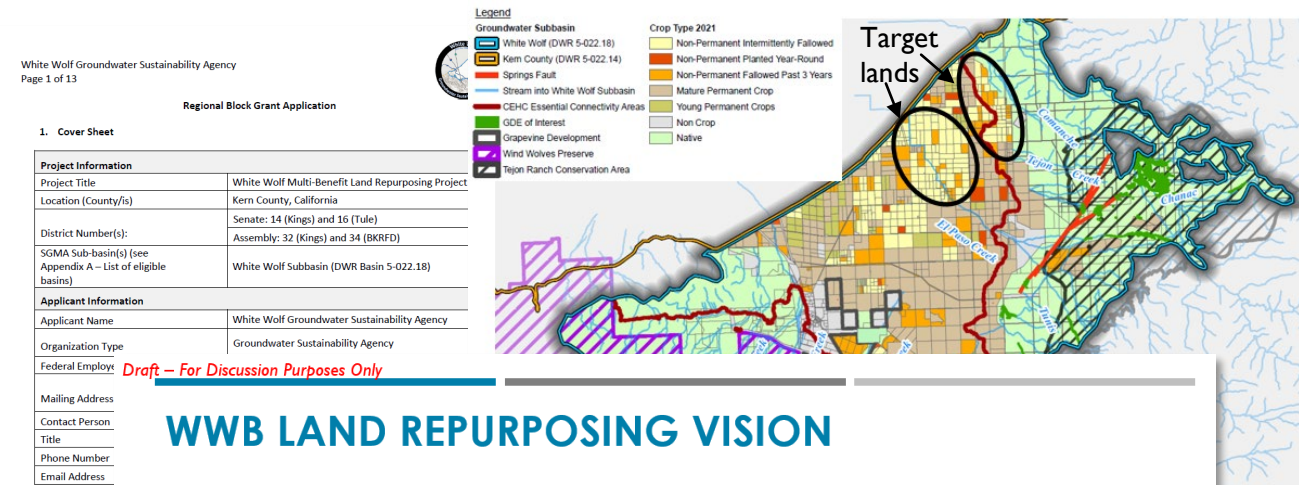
White Wolf Groundwater Sustainability Agency
Page 1 of 13

Regional Block Grant Application

1. Cover Sheet

| Project Information | |
|---|---|
| Project Title | White Wolf Multi-Benefit Land Repurposing Project |
| Location (County/is) | Kern County, California |
| District Number(s): | Senate: 14 (Kings) and 16 (Tule) |
| | Assembly: 32 (Kings) and 34 (BKRFD) |
| SGMA Sub-basin(s) (see Appendix A – List of eligible basins) | White Wolf Subbasin (DWR Basin 5-022.18) |
| Applicant Information | |
| Applicant Name | White Wolf Groundwater Sustainability Agency |
| Organization Type | Groundwater Sustainability Agency |
| Federal Employe | |
| Mailing Address | |
| Contact Person | |
| Title | |
| Phone Number | |
| Email Address | |

Legend
Groundwater Subbasin
White Wolf (DWR 5-022.18)
Kern County (DWR 5-022.14)
Springs Fault
Stream into White Wolf Subbasin
CEHC Essential Connectivity Areas
GDE of Interest
Grapevine Development
Wind Wolves Preserve
Tejon Ranch Conservation Area

Crop Type 2021
Non-Permanent Intermittently Fallowed
Non-Permanent Planted Year-Round
Non-Permanent Fallowed Past 3 Years
Mature Permanent Crop
Young Permanent Crops
Non Crop
Native

Target lands

Comanche Creek
Tejon Creek
Chanac
El Paso Creek
Tunis

Draft – For Discussion Purposes Only

WWB LAND REPURPOSING VISION